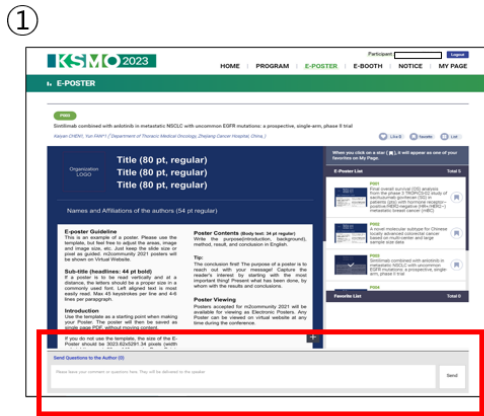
①

KSMO 2023

Participant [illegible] Logout

HOME | PROGRAM | E-POSTER | E-BOOTH | NOTICE | MY PAGE

E-POSTER

P000

Sintilimab combined with anlotinib in metastatic NSCLC with uncommon EGFR mutations: a prospective, single-arm, phase II trial

Xiaojun CHEN¹, Yun FAN¹² [Department of Thoracic Medical Oncology, Zhejiang Cancer Hospital, China]

Like | Favorite | List

Organization LOGO

Title (80 pt, regular)
Title (80 pt, regular)
Title (80 pt, regular)

Names and Affiliations of the authors (54 pt regular)

E-poster Guideline
This is an example of a poster. Please use the template, but feel free to adjust the areas, image and image size, etc. Just keep the slide size or pixel as guided. m2community 2021 posters will be shown on Virtual Website.

Sub-title (headlines: 44 pt bold)
If a poster is to be read vertically and at a distance, the letters should be a proper size in a common sans serif font. Left aligned text is most easily read. Max 45 keystrokes per line and 4-6 lines per paragraph.

Introduction
Use the template as a starting point when making your Poster. The poster will then be saved as single page PDF, without moving content.

If you do not use the template, the size of the E-Poster should be 3023.62x3291.34 pixels (width x height).

Poster Contents (Body text: 34 pt regular)
Write the purpose(introduction, background), method, result, and conclusion in English.

Tip:
The conclusion first! The purpose of a poster is to reach out with your message! Capture the reader's interest by starting with the most important thing! Present what has been done, by whom with the results and conclusions.

Poster Viewing
Posters accepted for m2community 2021 will be available for viewing as Electronic Posters. Any Poster can be viewed on virtual website at any time during the conference.

When you click on a star (★), it will appear as one of your favorites on My Page.

E-Poster List Total 0

P001
Final overall survival (OS) analysis from the phase 3 TROPiCS-02 study of sacituzumab govitecan (SG) in patients (pts) with hormone receptor-positive/HER2-negative (HR+/HER2-) metastatic breast cancer (mBC)

P002
A novel molecular subtype for Chinese locally advanced colorectal cancer based on multi-center and large sample size data

P003
Sintilimab combined with anlotinib in metastatic NSCLC with uncommon EGFR mutations: a prospective, single-arm, phase II trial

P004

Favorite List Total 0

Send Questions to the Author (0)

Please leave your comment or questions here. They will be delivered to the speaker.

Send